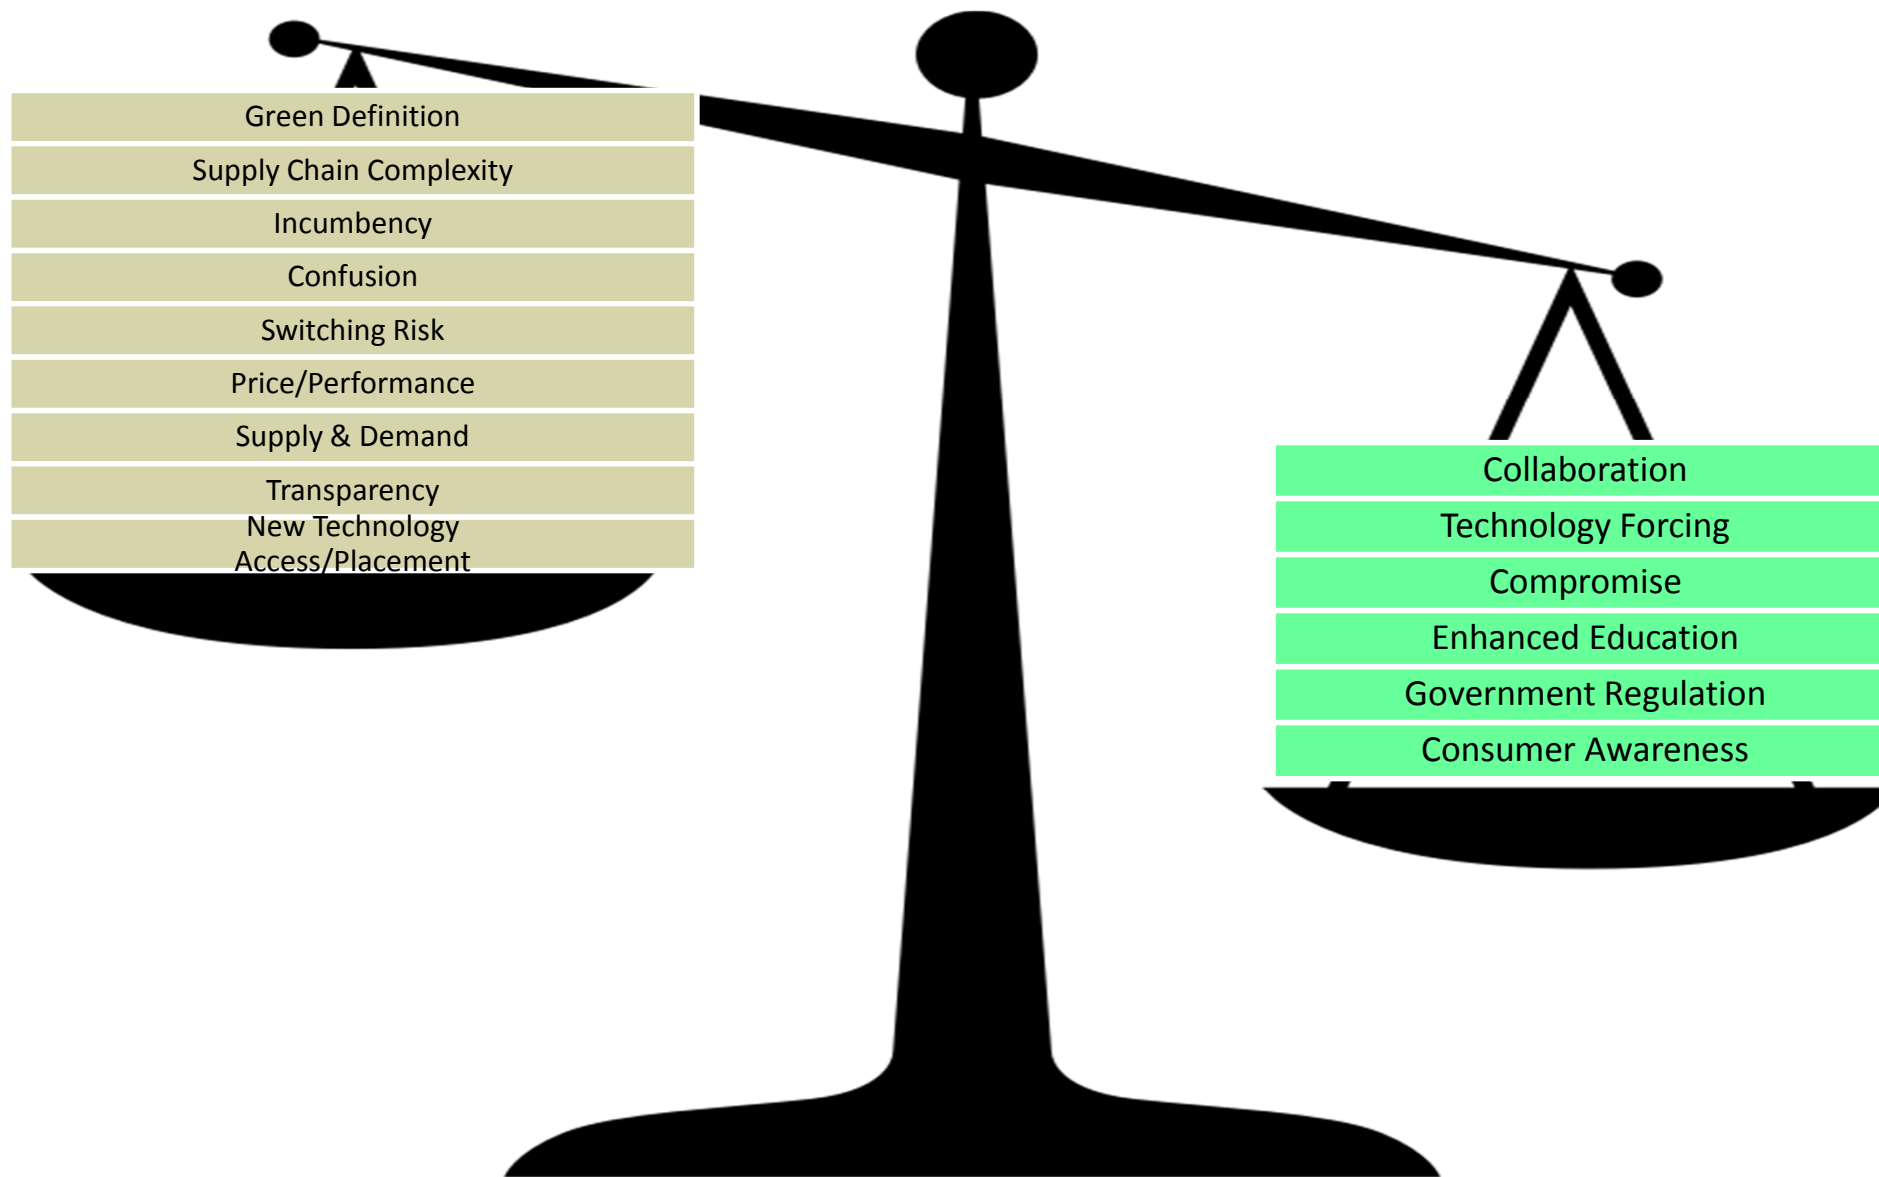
Green Definition

Supply Chain Complexity

Incumbency

Confusion

Switching Risk

Price/Performance

Supply & Demand

Transparency

New Technology Access/Placement

Collaboration

Technology Forcing

Compromise

Enhanced Education

Government Regulation

Consumer Awareness